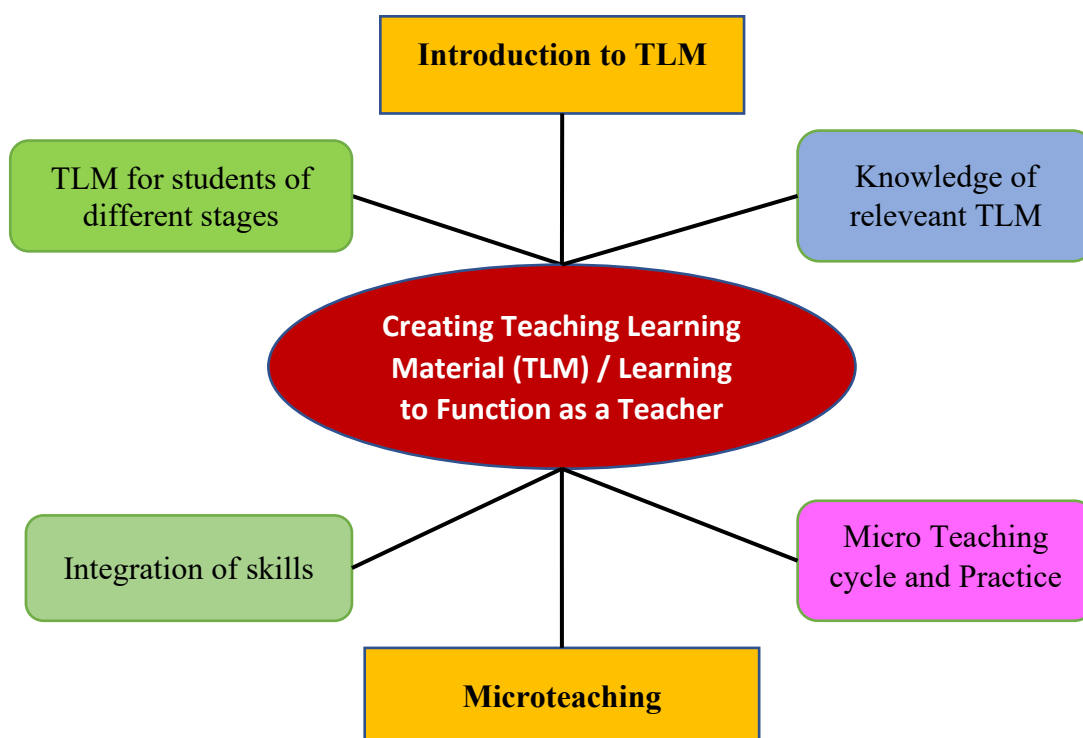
Introduction to TLM

TLM for students of different stages

Knowledge of releveant TLM

Creating Teaching Learning Material (TLM) / Learning to Function as a Teacher

Integration of skills

Micro Teaching cycle and Practice

Microteaching